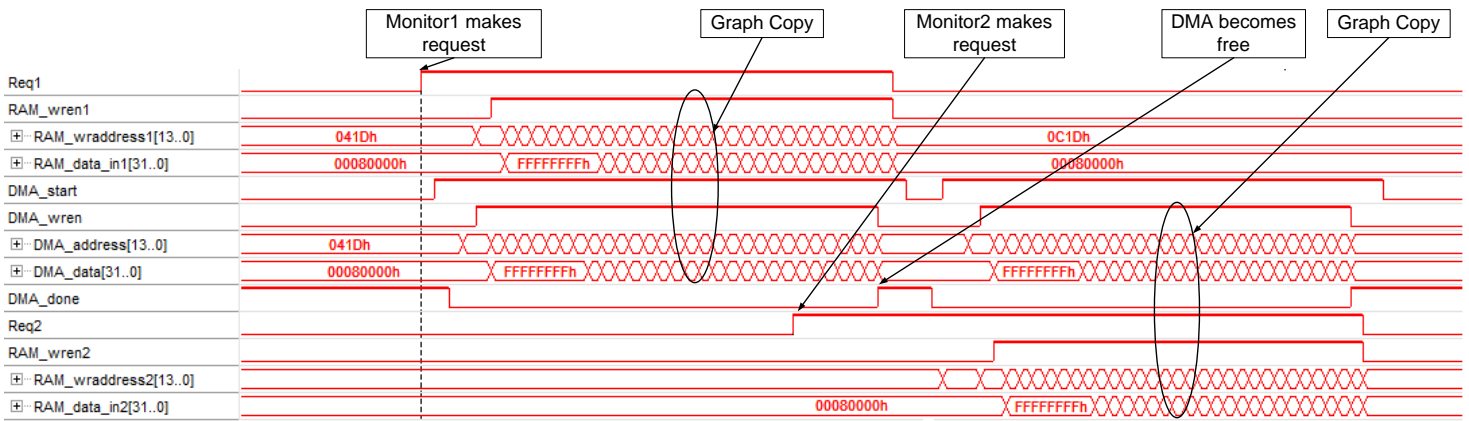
Monitor1 makes request

Graph Copy

Monitor2 makes request

DMA becomes free

Graph Copy

Req1
RAM_wren1
RAM_wraddress1[13..0] 041Dh 0C1Dh
RAM_data_in1[31..0] 00080000h FFFFFFFFh 00080000h
DMA_start
DMA_wren
DMA_address[13..0] 041Dh
DMA_data[31..0] 00080000h FFFFFFFFh FFFFFFFFh
DMA_done
Req2
RAM_wren2
RAM_wraddress2[13..0]
RAM_data_in2[31..0] 00080000h FFFFFFFFh